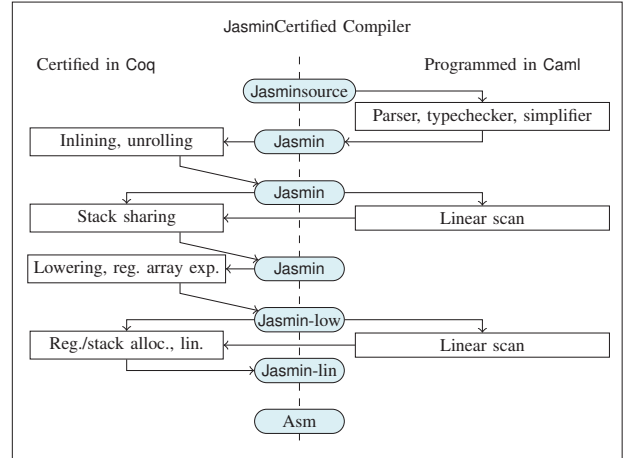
JasminCertified Compiler

Certified in Coq

Programmed in Caml

Jasminsource

Parser, typechecker, simplifier

Inlining, unrolling

Jasmin

Jasmin

Stack sharing

Linear scan

Lowering, reg. array exp.

Jasmin

Jasmin-low

Reg./stack alloc., lin.

Linear scan

Jasmin-lin

Asm